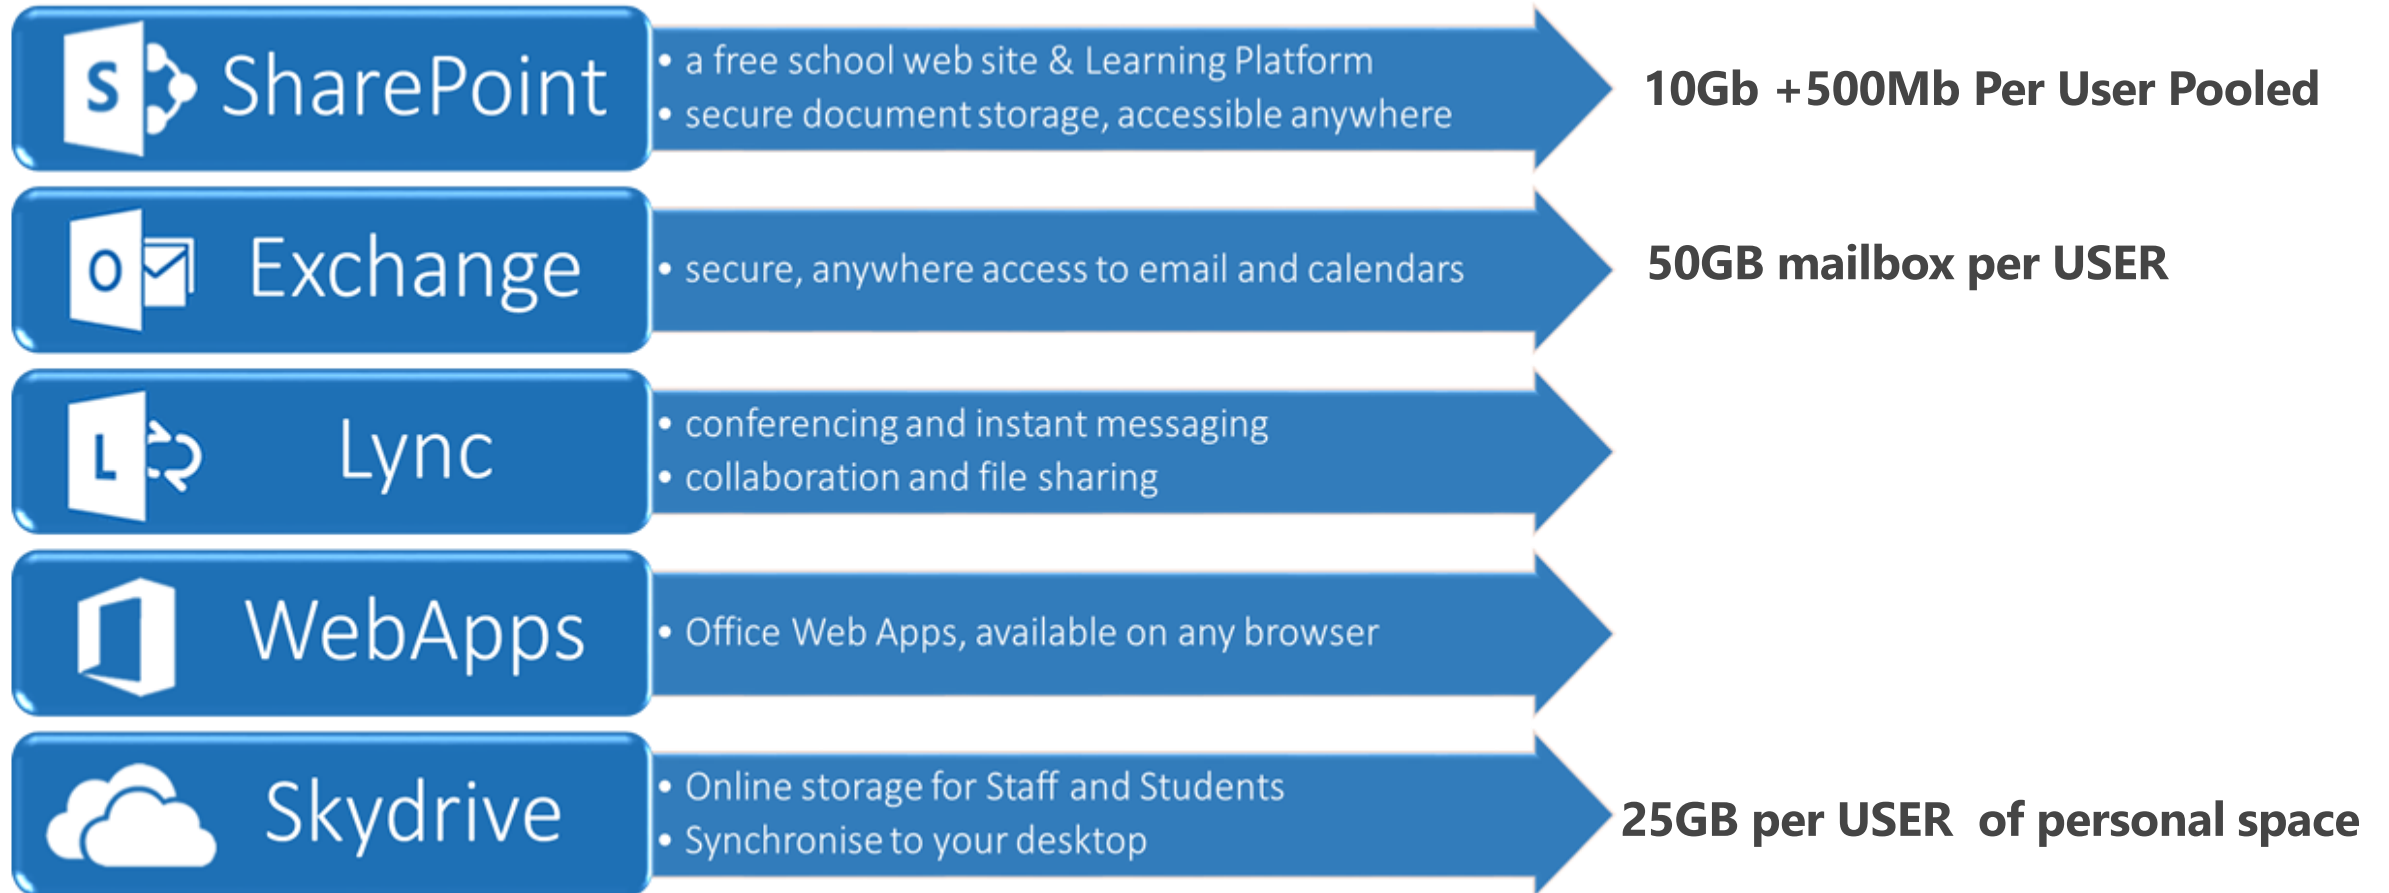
S SharePoint

• a free school web site & Learning Platform
• secure document storage, accessible anywhere

10Gb +500Mb Per User Pooled

O Exchange

• secure, anywhere access to email and calendars

50GB mailbox per USER

L Lync

• conferencing and instant messaging
• collaboration and file sharing

WebApps

• Office Web Apps, available on any browser

Skydrive

• Online storage for Staff and Students
• Synchronise to your desktop

25GB per USER of personal space